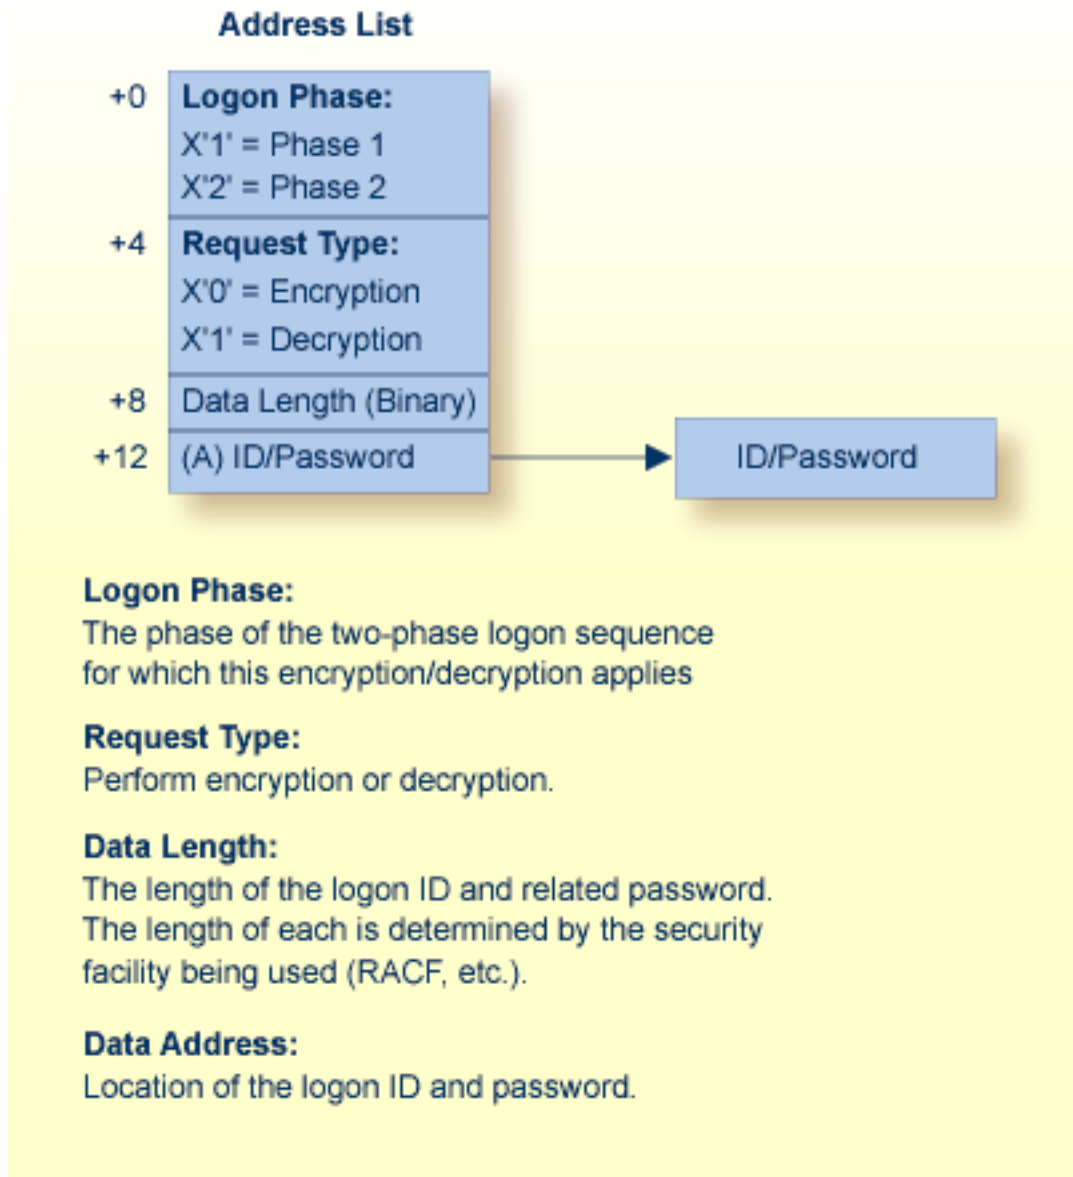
Address List

+0
Logon Phase:
X'1' = Phase 1
X'2' = Phase 2

+4
Request Type:
X'0' = Encryption
X'1' = Decryption

+8
Data Length (Binary)

+12
(A) ID/Password

ID/Password

Logon Phase:
The phase of the two-phase logon sequence for which this encryption/decryption applies

Request Type:
Perform encryption or decryption.

Data Length:
The length of the logon ID and related password. The length of each is determined by the security facility being used (RACF, etc.).

Data Address:
Location of the logon ID and password.